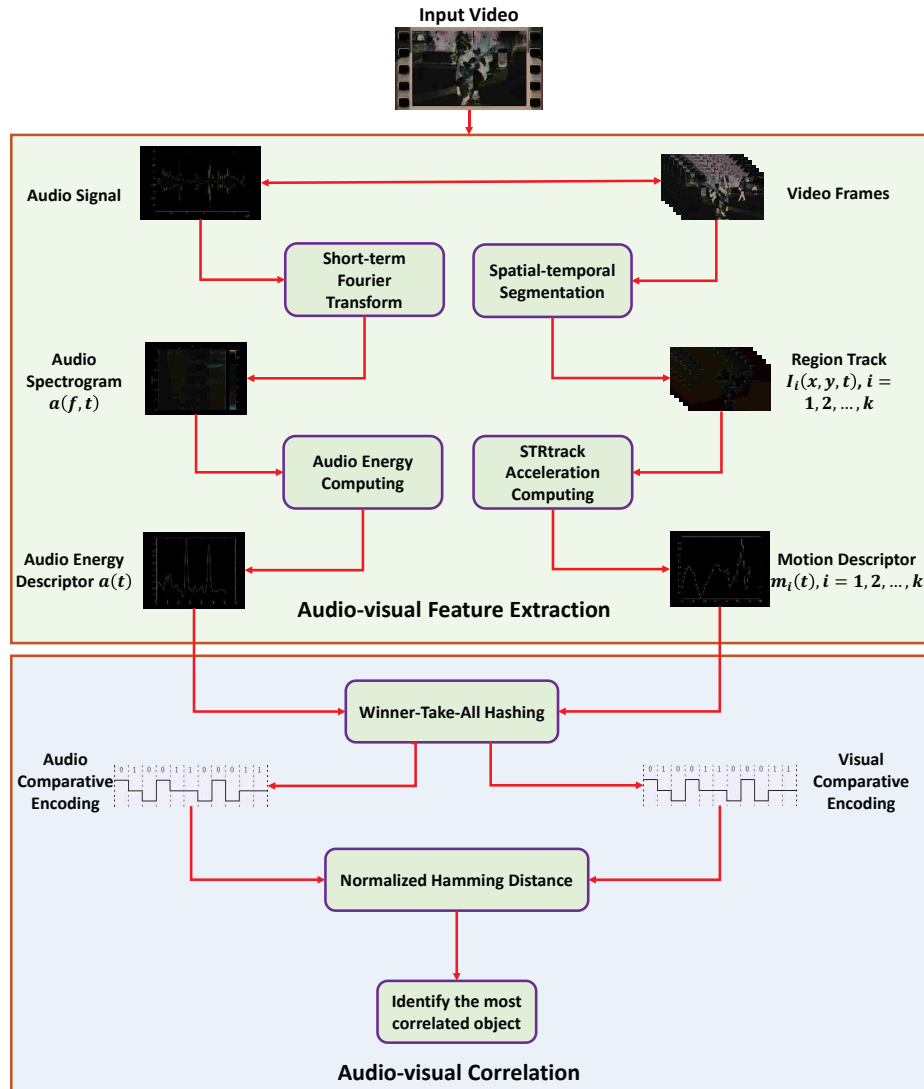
Input Video

Audio Signal

Video Frames

Short-term Fourier Transform

Spatial-temporal Segmentation

Audio Spectrogram $a(f,t)$

Region Track $I_i(x,y,t), i = 1,2,\ldots,k$

Audio Energy Computing

STRtrack Acceleration Computing

Audio Energy Descriptor $a(t)$

Motion Descriptor $m_i(t), i = 1,2,\ldots,k$

Audio-visual Feature Extraction

Winner-Take-All Hashing

Audio Comparative Encoding

0 1 0 0 1 1 0 0 0 1 1

Visual Comparative Encoding

0 1 0 0 1 1 0 0 0 1 1

Normalized Hamming Distance

Identify the most correlated object

Audio-visual Correlation